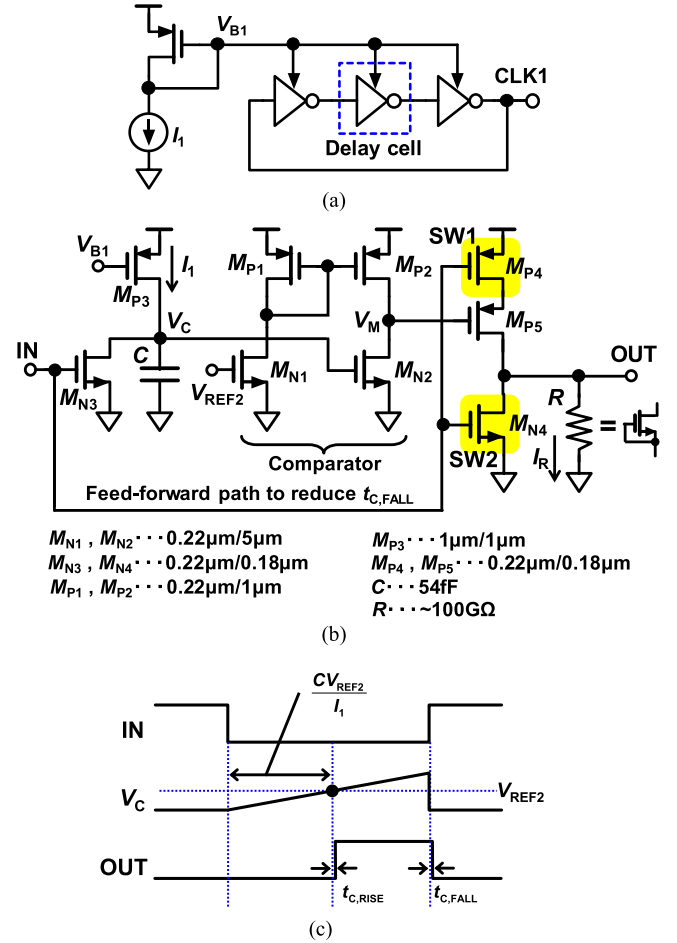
$V_{B1}$
CLK1
$I_1$
Delay cell
(a)

$V_{B1}$
$I_1$
$M_{P3}$
$M_{P1}$
$M_{P2}$
SW1
$M_{P4}$
$V_C$
$V_M$
$M_{P5}$
IN
$C$
OUT
$M_{N3}$
$V_{REF2}$
$M_{N1}$
$M_{N2}$
$R$
$M_{N4}$
=
SW2
$I_R$
Comparator
Feed-forward path to reduce $t_{C,FALL}$

$M_{N1}$ , $M_{N2}$ · · · 0.22μm/5μm
$M_{N3}$ , $M_{N4}$ · · · 0.22μm/0.18μm
$M_{P1}$ , $M_{P2}$ · · · 0.22μm/1μm
$M_{P3}$ · · · 1μm/1μm
$M_{P4}$ , $M_{P5}$ · · · 0.22μm/0.18μm
$C$ · · · 54fF
$R$ · · · ~100GΩ

(b)

$\frac{CV_{REF2}}{I_1}$
IN
$V_C$
$V_{REF2}$
OUT
$t_{C,RISE}$
$t_{C,FALL}$

(c)